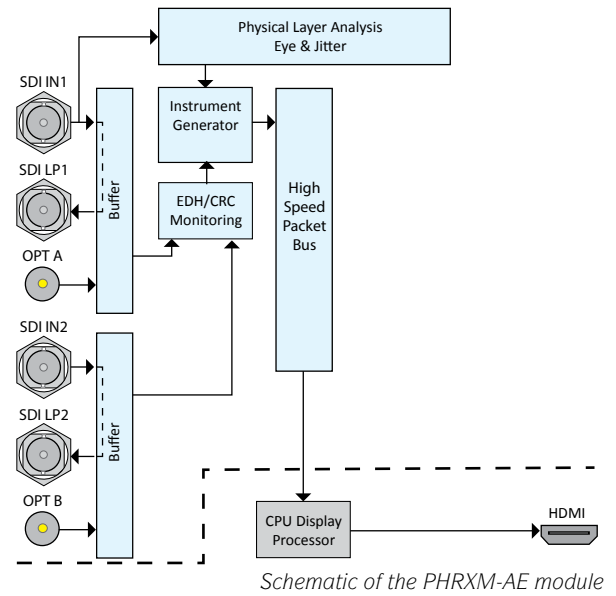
Physical Layer Analysis
Eye & Jitter

SDI IN1

Instrument Generator

SDI LP1

Buffer

EDH/CRC Monitoring

High Speed Packet Bus

OPT A

SDI IN2

SDI LP2

Buffer

OPT B

CPU Display Processor

HDMI

Schematic of the PHRXM-AE module